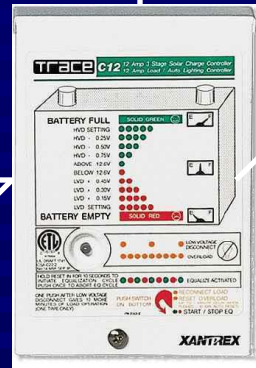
TRACE C12 12 Amp 3 Stage Solar Charge Controller
12 Amp Load / Auto Lighting Controller

BATTERY FULL
SOLID GREEN
HVD SETTING
HVD - 0.25V
HVD - 0.50V
HVD - 0.75V
ABOVE 12.6V
BELOW 12.6V
LVD + 0.45V
LVD + 0.30V
LVD + 0.15V
LVD SETTING
BATTERY EMPTY
SOLID RED

LOW VOLTAGE DISCONNECT
OVERLOAD

HOLD RESET IN FOR 10 SECONDS TO INITIATE EQUALIZATION CYCLE (PUSH ONCE TO ABORT EQ CYCLE)
EQUALIZE ACTIVATED

ONE PUSH AFTER LOW VOLTAGE DISCONNECT GIVES 10 MORE MINUTES OF LOAD OPERATION (ONE TIME ONLY)
PUSH SWITCH ON BOTTOM
RECONNECT LOAD
RESET OVERLOAD
START / STOP EQ

XANTREX